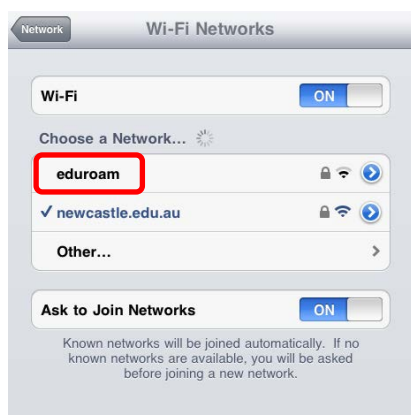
Network

Wi-Fi Networks

Wi-Fi ON

Choose a Network...

eduroam

✓ newcastle.edu.au

Other...

Ask to Join Networks ON

Known networks will be joined automatically. If no known networks are available, you will be asked before joining a new network.